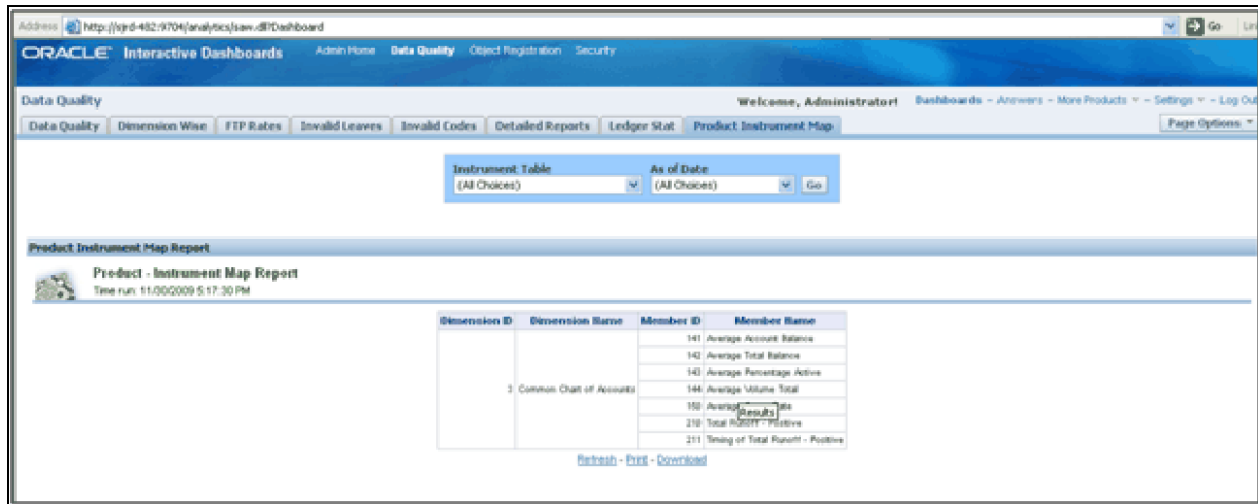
Address http://sjrd-482:9704/analytics/saw.dll?Dashboard Go Lin

ORACLE Interactive Dashboards Admin Home Data Quality Object Registration Security

Data Quality Welcome, Administrator! Dashboards - Answers - More Products - Settings - Log Out

Data Quality | Dimension Wise | FTP Rates | Invalid Leaves | Invalid Codes | Detailed Reports | Ledger Stat | Product Instrument Map Page Options

Instrument Table
(All Choices)

As of Date
(All Choices)

Go

Product Instrument Map Report

Product - Instrument Map Report
Time run: 11/30/2009 5:17:30 PM

| Dimension ID | Dimension Name | Member ID | Member Name |
|---|---|---|---|
| 3 | Common Chart of Accounts | 141 | Average Account Balance |
| | | 142 | Average Total Balance |
| | | 143 | Average Percentage Active |
| | | 144 | Average Volume Total |
| | | 150 | Averag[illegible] Results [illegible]ate |
| | | 210 | Total Runoff - Positive |
| | | 211 | Timing of Total Runoff - Positive |

Refresh - Print - Download